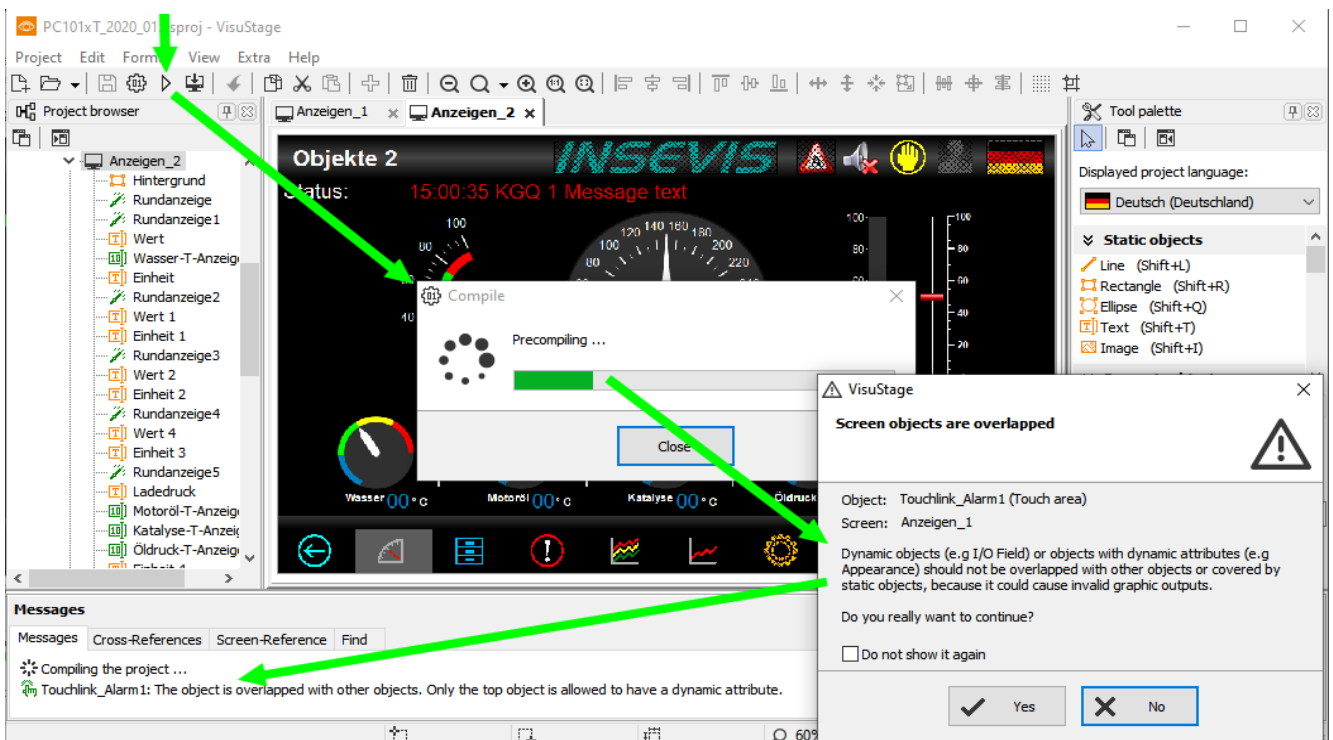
PC101xT_2020_01 sproj - VisuStage

Project Edit Form View Extra Help

Project browser

Anzeigen_2
Hintergrund
Rundanzeige
Rundanzeige1
Wert
Wasser-T-Anzeig
Einheit
Rundanzeige2
Wert 1
Einheit 1
Rundanzeige3
Wert 2
Einheit 2
Rundanzeige4
Wert 4
Einheit 3
Rundanzeige5
Ladedruck
Motoröl-T-Anzeig
Katalyse-T-Anzeig
Öldruck-T-Anzeig
Einheit 4

Anzeigen_1 Anzeigen_2

Objekte 2 INSEVIS
Status: 15:00:35 KGQ 1 Message text

100 80 40 120 140 160 180 200 100 80 220
100 80 60 40 20

Wasser 00 °C Motoröl 00 °C Katalyse 00 °C Öldruck

Compile
Precompiling ...
Close

Tool palette
Displayed project language:
Deutsch (Deutschland)
Static objects
Line (Shift+L)
Rectangle (Shift+R)
Ellipse (Shift+Q)
Text (Shift+T)
Image (Shift+I)

VisuStage
Screen objects are overlapped
Object: Touchlink_Alarm1 (Touch area)
Screen: Anzeigen_1
Dynamic objects (e.g I/O Field) or objects with dynamic attributes (e.g Appearance) should not be overlapped with other objects or covered by static objects, because it could cause invalid graphic outputs.
Do you really want to continue?
Do not show it again
Yes No

Messages
Messages Cross-References Screen-Reference Find
Compiling the project ...
Touchlink_Alarm1: The object is overlapped with other objects. Only the top object is allowed to have a dynamic attribute.
60%